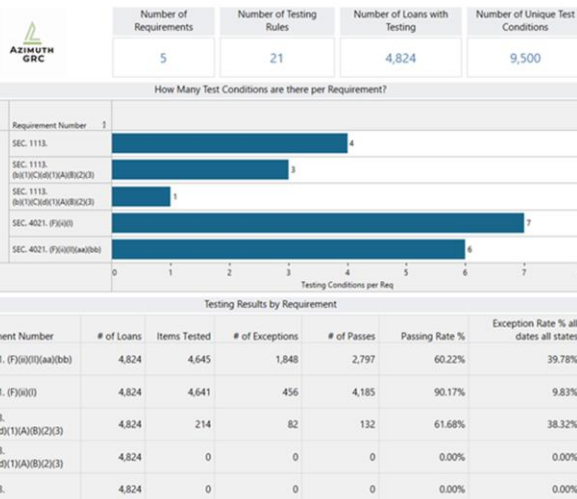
AZIMUTH GRC

| Number of Requirements | Number of Testing Rules | Number of Loans with Testing | Number of Unique Test Conditions |
|---|---|---|---|
| 5 | 21 | 4,824 | 9,500 |

How Many Test Conditions are there per Requirement?

Requirement Number

SEC. 1113. 4
SEC. 1113. (b)(1)(C)(d)(1)(A)(B)(2)(3) 3
SEC. 1113. (b)(1)(C)(d)(1)(A)(B)(2)(3) 1
SEC. 4021. (F)(ii)(I) 7
SEC. 4021. (F)(ii)(II)(aa)(bb) 6

0 1 2 3 4 5 6 7
Testing Conditions per Req

Testing Results by Requirement

| ement Number | # of Loans | Items Tested | # of Exceptions | # of Passes | Passing Rate % | Exception Rate % all dates all states |
|---|---|---|---|---|---|---|
| 1. (F)(ii)(II)(aa)(bb) | 4,824 | 4,645 | 1,848 | 2,797 | 60.22% | 39.78% |
| 1. (F)(ii)(I) | 4,824 | 4,641 | 456 | 4,185 | 90.17% | 9.83% |
| 3. d)(1)(A)(B)(2)(3) | 4,824 | 214 | 82 | 132 | 61.68% | 38.32% |
| 3. d)(1)(A)(B)(2)(3) | 4,824 | 0 | 0 | 0 | 0.00% | 0.00% |
| 3. | 4,824 | 0 | 0 | 0 | 0.00% | 0.00% |